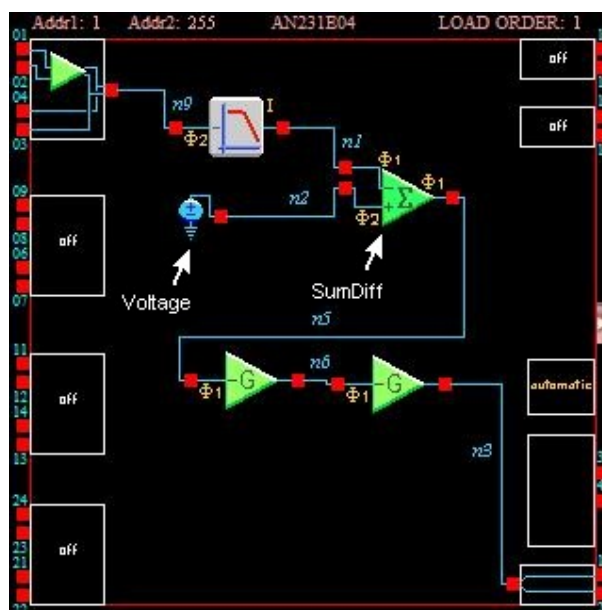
Addr1: 1 Addr2: 255 AN231E04 LOAD ORDER: 1

01
02
04
03
09
08
06
05
07
11
12
14
13
24
23
21
22

off
off
off
off
off
automatic

n9
$\Phi_2$
I
n1
$\Phi_1$
$\Phi_1$
$\Sigma$
$\Phi_2$
n2
Voltage
SumDiff
n5
$\Phi_1$
G
n6
$\Phi_1$
G
n3